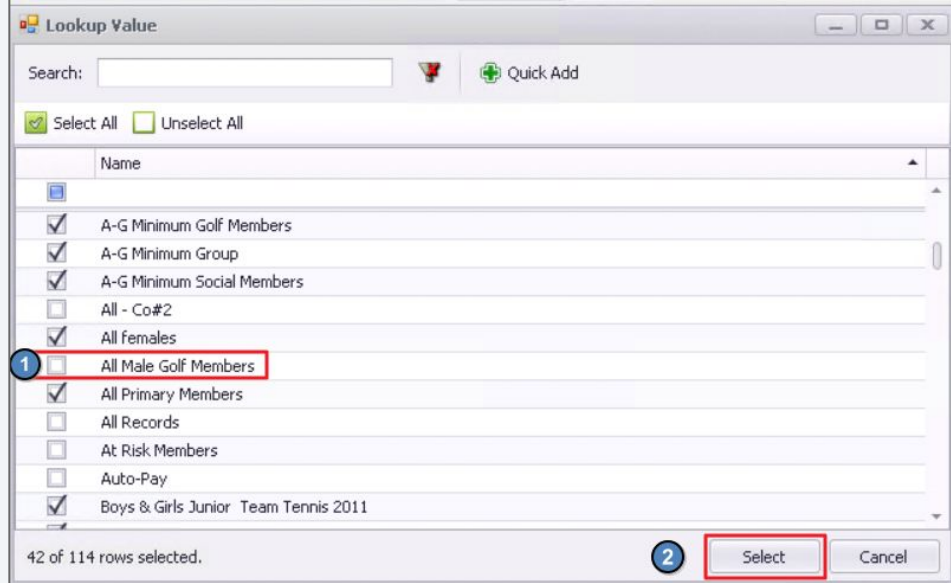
Lookup Value

Search:

Quick Add

Select All
Unselect All

Name

A-G Minimum Golf Members
A-G Minimum Group
A-G Minimum Social Members
All - Co#2
All females
1
All Male Golf Members
All Primary Members
All Records
At Risk Members
Auto-Pay
Boys & Girls Junior Team Tennis 2011

42 of 114 rows selected.

2
Select
Cancel